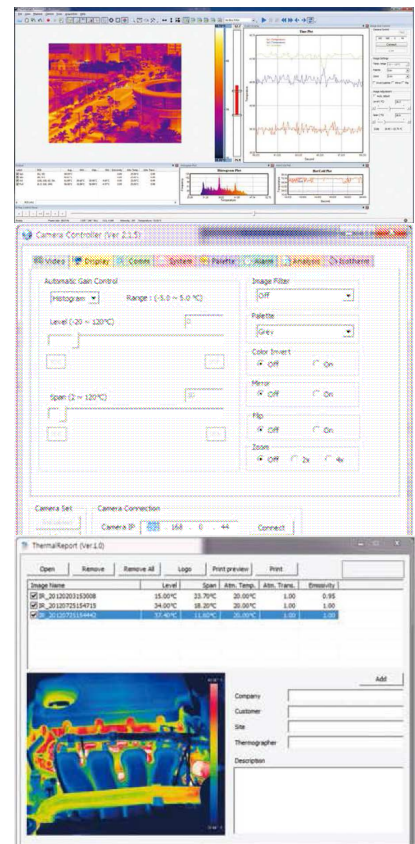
Time Plot

Histogram Plot

Bar/Cell Plot

Camera Controller (Ver 2.1.5)

Video | Display | Correct | System | Palette | Alarm | Analysis | Isotherm

Automatic Gain Control

Histogram

Range : (-5.0 ~ 5.0 °C)

Level (-20 ~ 120°C)

Span (2 ~ 120°C)

Image Filter

Off

Palette

Grey

Color Invert

Off On

Mirror

Off On

Flip

Off On

Zoom

Off 2x 4x

Camera Set

Camera Connection

Camera IP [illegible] . 168 . 0 . 44

Connect

ThermalReport (Ver1.0)

Open | Remove | Remove All | Logo | Print preview | Print

| Image Name | Level | Span | Atm. Temp. | Atm. Trans. | Emissivity |
|---|---|---|---|---|---|
| IR_20120203153008 | 15.00°C | 33.70°C | 20.00°C | 1.00 | 0.95 |
| IR_20120725154715 | 34.00°C | 18.20°C | 20.00°C | 1.00 | 1.00 |
| IR_20120725154443 | 37.40°C | 11.60°C | 20.00°C | 1.00 | 1.00 |

Add

Company

Customer

Site

Thermographer

Description